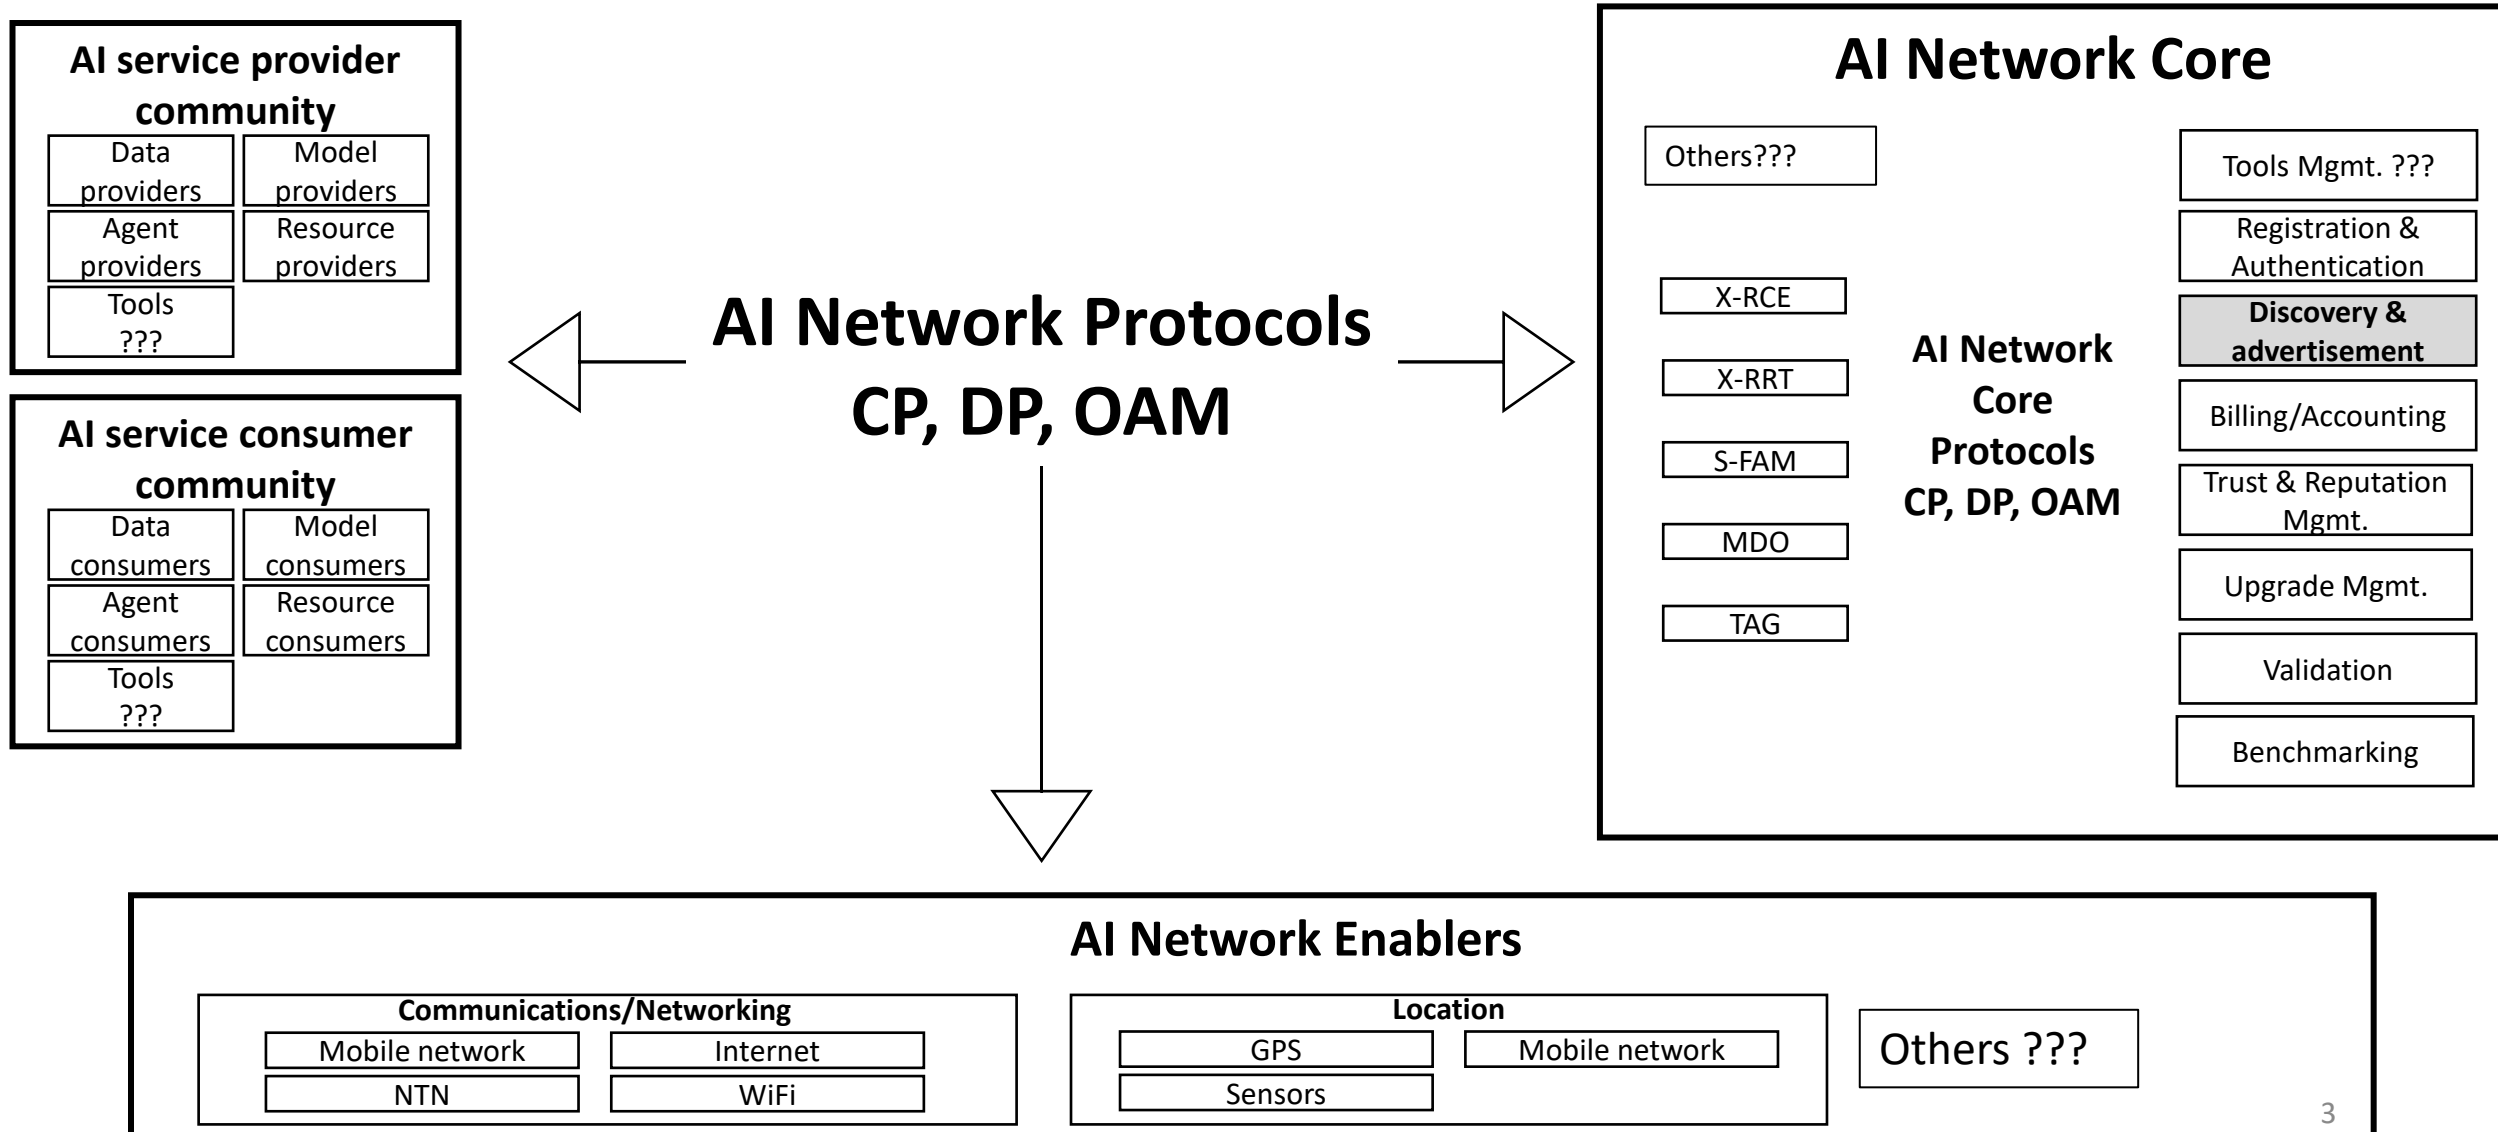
AI service provider community

Data providers

Model providers

Agent providers

Resource providers

Tools ???

AI service consumer community

Data consumers

Model consumers

Agent consumers

Resource consumers

Tools ???

AI Network Protocols
CP, DP, OAM

AI Network Core

Others???

X-RCE

X-RRT

S-FAM

MDO

TAG

AI Network Core Protocols CP, DP, OAM

Tools Mgmt. ???

Registration & Authentication

Discovery & advertisement

Billing/Accounting

Trust & Reputation Mgmt.

Upgrade Mgmt.

Validation

Benchmarking

AI Network Enablers

Communications/Networking

Mobile network

Internet

NTN

WiFi

Location

GPS

Mobile network

Sensors

Others ???

3